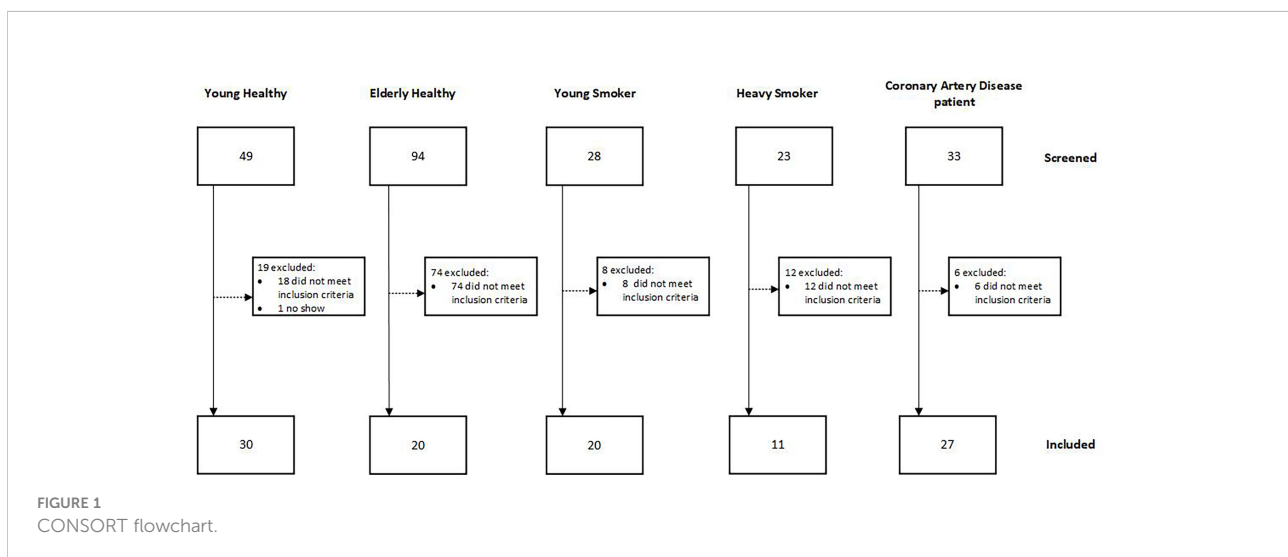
Young Healthy

Elderly Healthy

Young Smoker

Heavy Smoker

Coronary Artery Disease patient

49

94

28

23

33

Screened

19 excluded:
• 18 did not meet inclusion criteria
• 1 no show

74 excluded:
• 74 did not meet inclusion criteria

8 excluded:
• 8 did not meet inclusion criteria

12 excluded:
• 12 did not meet inclusion criteria

6 excluded:
• 6 did not meet inclusion criteria

30

20

20

11

27

Included

FIGURE 1
CONSORT flowchart.